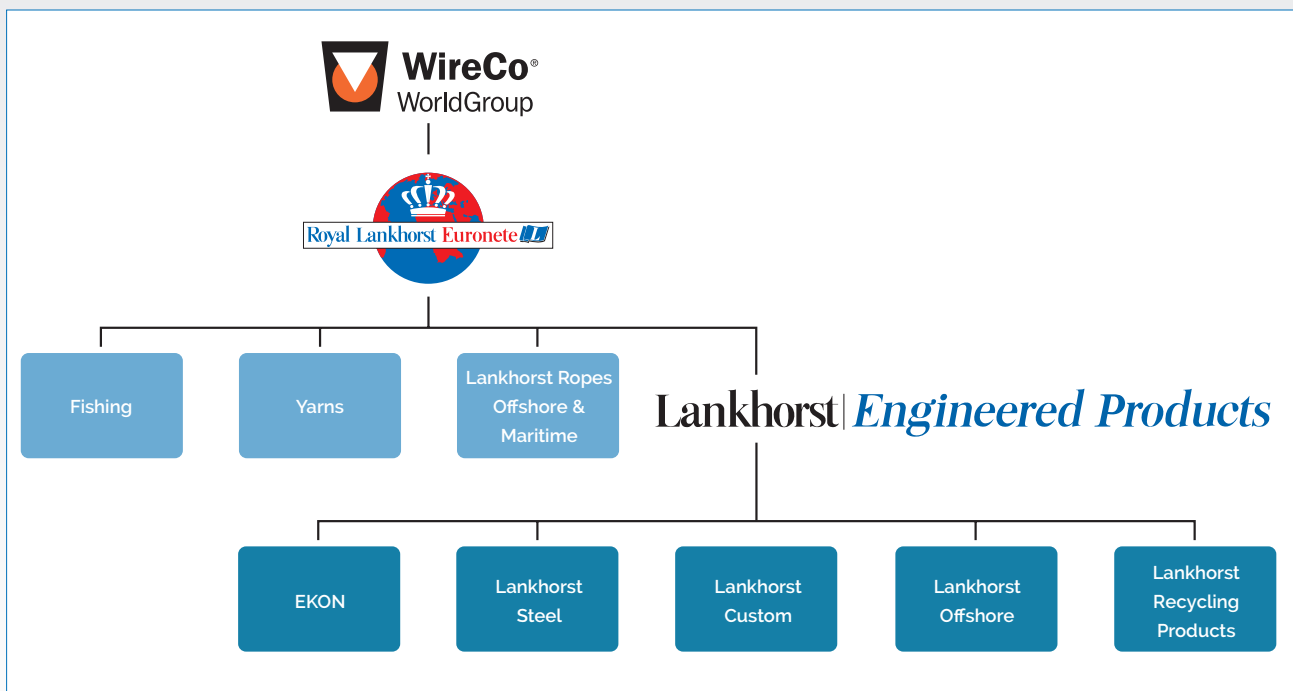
WireCo®
WorldGroup

Royal Lankhorst Euronete

Fishing

Yarns

Lankhorst Ropes Offshore & Maritime

Lankhorst | Engineered Products

EKON

Lankhorst Steel

Lankhorst Custom

Lankhorst Offshore

Lankhorst Recycling Products